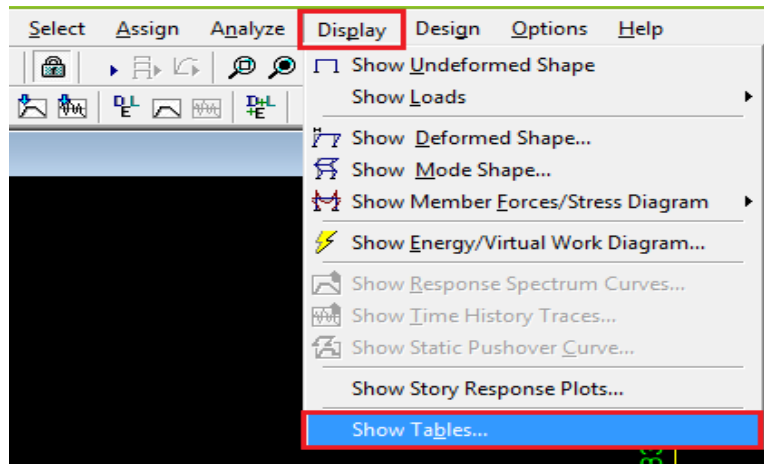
Select Assign Analyze Display Design Options Help

Show Undeformed Shape
Show Loads
Show Deformed Shape...
Show Mode Shape...
Show Member Forces/Stress Diagram
Show Energy/Virtual Work Diagram...
Show Response Spectrum Curves...
Show Time History Traces...
Show Static Pushover Curve...
Show Story Response Plots...
Show Tables...